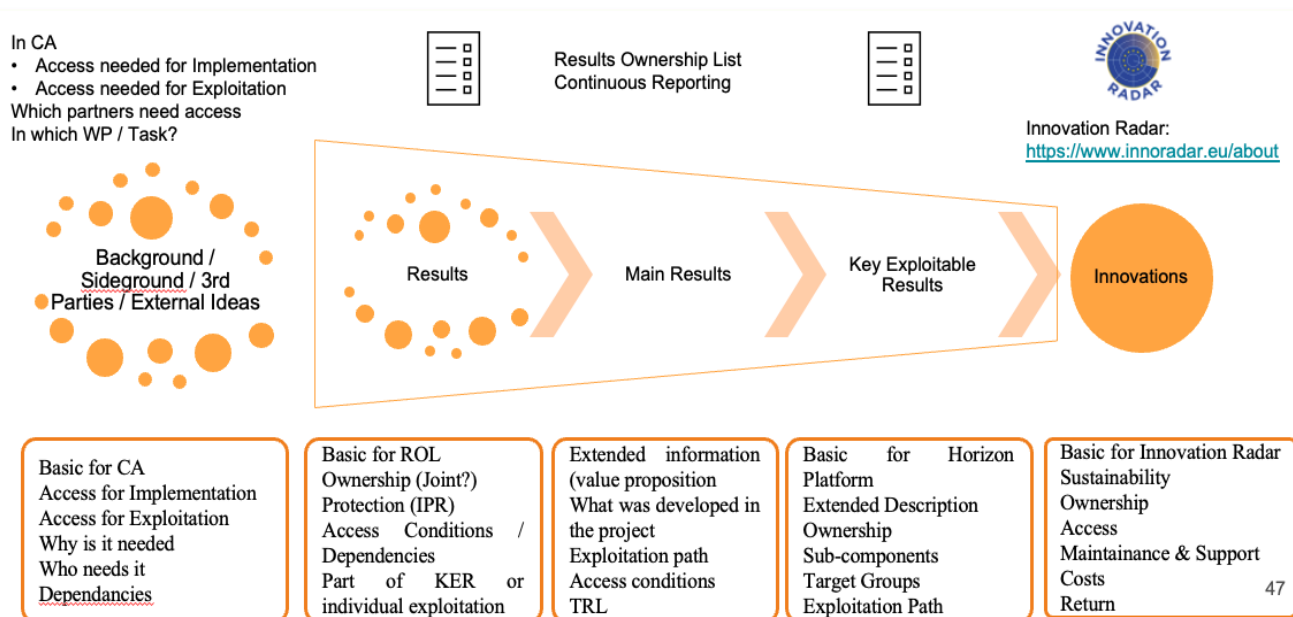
In CA
• Access needed for Implementation
• Access needed for Exploitation
Which partners need access
In which WP / Task?

Results Ownership List
Continuous Reporting

INNOVATION RADAR

Innovation Radar:
https://www.innoradar.eu/about

Background / Sideground / 3rd Parties / External Ideas

Results

Main Results

Key Exploitable Results

Innovations

Basic for CA
Access for Implementation
Access for Exploitation
Why is it needed
Who needs it
Dependancies

Basic for ROL
Ownership (Joint?)
Protection (IPR)
Access Conditions / Dependencies
Part of KER or individual exploitation

Extended information (value proposition
What was developed in the project
Exploitation path
Access conditions
TRL

Basic for Horizon Platform
Extended Description
Ownership
Sub-components
Target Groups
Exploitation Path

Basic for Innovation Radar
Sustainability
Ownership
Access
Maintainance & Support
Costs
Return

47